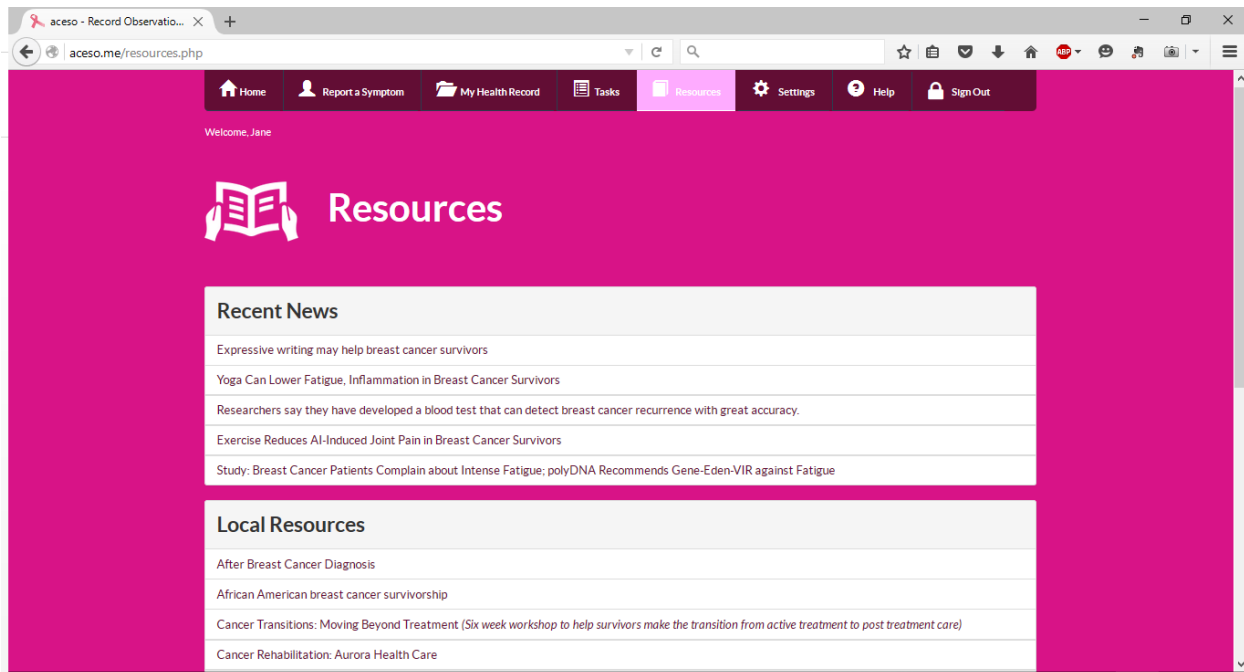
aceso - Record Observatio...

aceso.me/resources.php

Home
Report a Symptom
My Health Record
Tasks
Resources
Settings
Help
Sign Out

Welcome, Jane

Resources

Recent News

Expressive writing may help breast cancer survivors

Yoga Can Lower Fatigue, Inflammation in Breast Cancer Survivors

Researchers say they have developed a blood test that can detect breast cancer recurrence with great accuracy.

Exercise Reduces AI-Induced Joint Pain in Breast Cancer Survivors

Study: Breast Cancer Patients Complain about Intense Fatigue; polyDNA Recommends Gene-Eden-VIR against Fatigue

Local Resources

After Breast Cancer Diagnosis

African American breast cancer survivorship

Cancer Transitions: Moving Beyond Treatment (Six week workshop to help survivors make the transition from active treatment to post treatment care)

Cancer Rehabilitation: Aurora Health Care